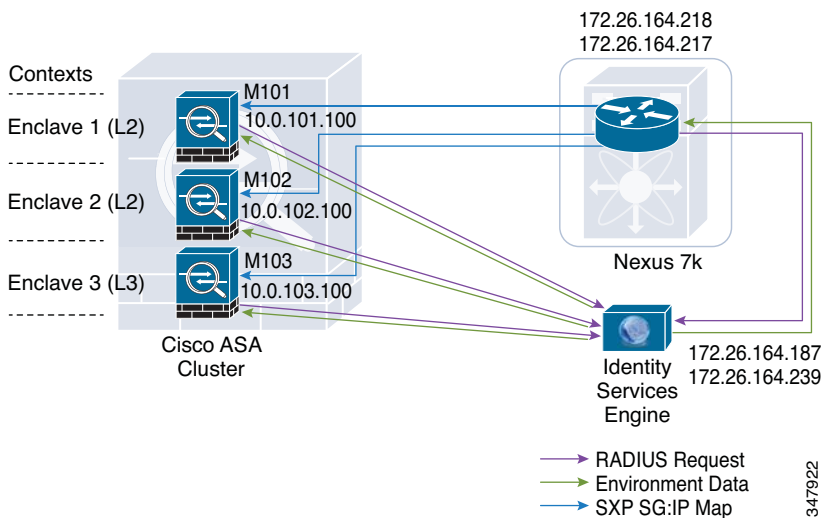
172.26.164.218
172.26.164.217

Contexts

Enclave 1 (L2)

Enclave 2 (L2)

Enclave 3 (L3)

M101
10.0.101.100

M102
10.0.102.100

M103
10.0.103.100

Cisco ASA Cluster

Nexus 7k

Identity Services Engine

172.26.164.187
172.26.164.239

RADIUS Request
Environment Data
SXP SG:IP Map

347922